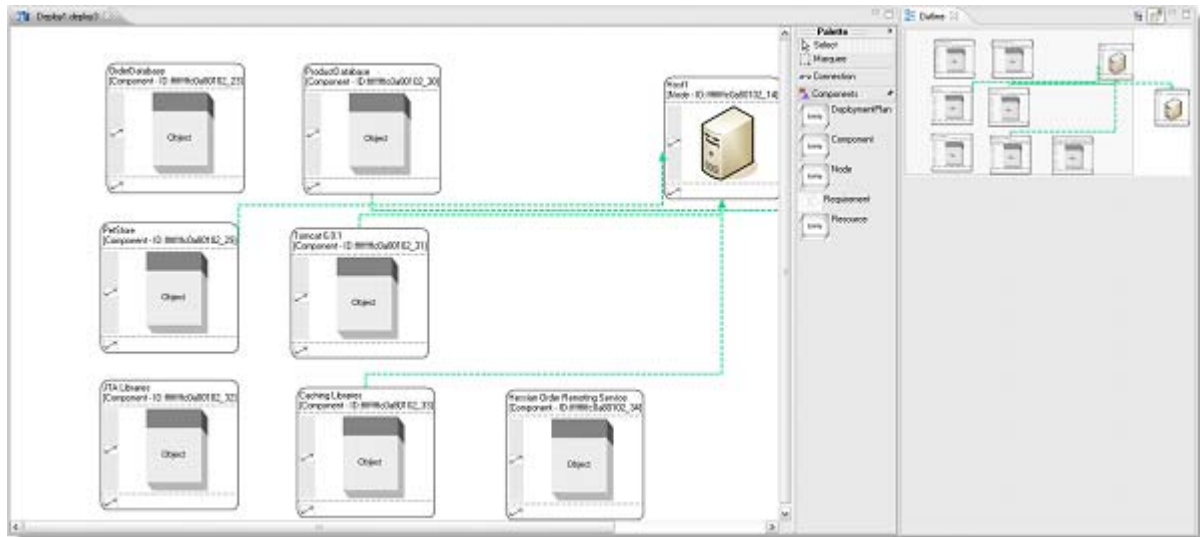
Deploy1.deploy3

OrderDatabase
[Component - ID:ffffffc0a80102_23]
Object

ProductDatabase
[Component - ID:ffffffc0a80102_30]
Object

Host1
[Node - ID:ffffffc0a80102_14]

PetStore
[Component - ID:ffffffc0a80102_29]
Object

Tomcat 6.0.1
[Component - ID:ffffffc0a80102_31]
Object

JTA Libraries
[Component - ID:ffffffc0a80102_32]
Object

Caching Libraries
[Component - ID:ffffffc0a80102_33]
Object

Reclaim Order Remoting Service
[Component - ID:ffffffc0a80102_34]
Object

Palette
Select
Marquee
Connection
Components
DeploymentPlan
Component
Node
Requirement
Resource

Outline